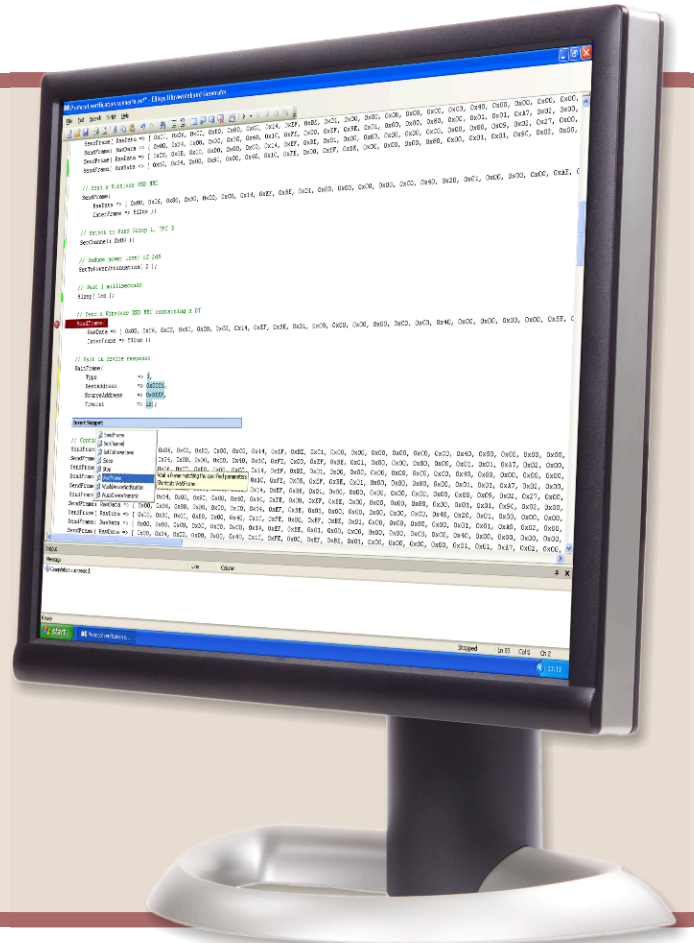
Protocol verification.uwp - Ellisys Ultrawideband Generator

File Edit Search View Help

SendFrame( RawData => [ 0xC1, 0x24, 0xC2, 0x00, 0x00, 0xC2, 0x14, 0xFF, 0x8E, 0xC1, 0x00, 0x00, 0x00, 0xC0, 0xC0, 0x40, 0x00, 0x00, 0x00, 0xC0,
SendFrame( RawData => [ 0x00, 0x24, 0x00, 0x2C, 0x00, 0x00, 0x2C, 0xFF, 0x00, 0xFF, 0x8E, 0xC1, 0x00, 0x00, 0x80, 0x00, 0x01, 0x01, 0xA7, 0x02, 0x00,
SendFrame( RawData => [ 0x00, 0x2E, 0x2C, 0x00, 0x00, 0x2C, 0x14, 0xFF, 0x8E, 0x01, 0x00, 0x00, 0x2C, 0x00, 0x00, 0x00, 0xC5, 0x02, 0x27, 0x00,
SendFrame( RawData => [ 0x00, 0x2E, 0x2C, 0x00, 0x00, 0x2C, 0x7E, 0x00, 0xFF, 0x8E, 0x00, 0x00, 0x00, 0x00, 0x01, 0x5C, 0x02, 0x00,
SendFrame( RawData => [ 0x00, 0x24, 0x00, 0x00, 0x00, 0x00, 0x00, 0x00, 0x00,

// Sent a Wireless USB MMC
SendFrame(
RawData => [ 0x00, 0x24, 0x00, 0x00, 0x00, 0x00, 0x14, 0xFF, 0x8E, 0xC1, 0x00, 0x00, 0x00, 0x00, 0xC0, 0x40, 0x00, 0x01, 0x00, 0x00, 0x00, 0xAE, 0
InterFrame => 532us );

// Switch to Band Group 1, TFC 5
SetChannel( 0x00 );

// Reduce power level of 2dB
SetTxPowerAttenuation( 2 );

// Wait 1 millisecond
Sleep( 1ms );

// Send a Wireless USB MMC containing a DT
SendFrame(
RawData => [ 0x00, 0x24, 0x2C, 0x00, 0x00, 0x2C, 0x14, 0xFF, 0x8E, 0xC1, 0x00, 0x00, 0x00, 0x00, 0x00, 0x40, 0x00, 0x00, 0x00, 0x00, 0x5E, 0
InterFrame => 532us );

// Wait on device response
WaitFrame(
Type => 3,
DestAddress => 0x0001,
SourceAddress => 0x0007,
Timeout => 1s );

Insert Snippet

// Contin
SendFrame
SendFrame
SendFrame
SendFrame
SendFrame
SendFrame

SendFrame
SetChannel
SetTxPowerLevel
Save
Stop
WaitFrame
WaitWirelessUsbBeacon
WaitWirelessUsbMmc

Wait a frame matching the specified parameters
Shortcut: WaitFrame

Output
Message
Line Column
Compilation succeeded

Ready
start
Protocol verification...
Stopped Ln 63 Col 9 Ch 2
11:11